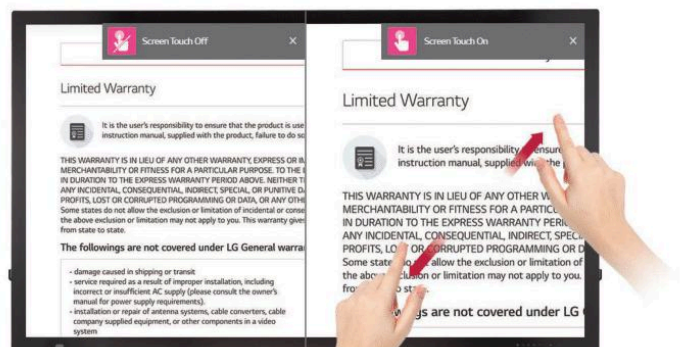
Screen Touch Off ×

Limited Warranty

It is the user's responsibility to ensure that the product is use instruction manual, supplied with the product, failure to do sc

THIS WARRANTY IS IN LIEU OF ANY OTHER WARRANTY, EXPRESS OR I MERCHANTABILITY OR FITNESS FOR A PARTICULAR PURPOSE. TO THE IN DURATION TO THE EXPRESS WARRANTY PERIOD ABOVE. NEITHER T ANY INCIDENTAL, CONSEQUENTIAL, INDIRECT, SPECIAL, OR PUNITIVE D PROFITS, LOST OR CORRUPTED PROGRAMMING OR DATA, OR ANY OTHE Some states do not allow the exclusion or limitation of incidental or conse the above exclusion or limitation may not apply to you. This warranty give from state to state.

The followings are not covered under LG General warra

- damage caused in shipping or transit
- service required as a result of improper installation, including incorrect or insufficient AC supply (please consult the owner's manual for power supply requirements).
- installation or repair of antenna systems, cable converters, cable company supplied equipment, or other components in a video system

Screen Touch On ×

Limited Warranty

It is the user's responsibility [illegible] ensure instruction manual, supplied with the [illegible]

THIS WARRANTY IS IN LIEU OF ANY OTHER W MERCHANTABILITY OR FITNESS FOR A PARTICU IN DURATION TO THE EXPRESS WARRANTY PERI ANY INCIDENTAL, CONSEQUENTIAL, INDIRECT, SPEC PROFITS, LOST OR CORRUPTED PROGRAMMING OR D Some states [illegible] allow the exclusion or limitation of the above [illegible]clusion or limitation may not apply to you. from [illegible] state.

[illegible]ngs are not covered under LG